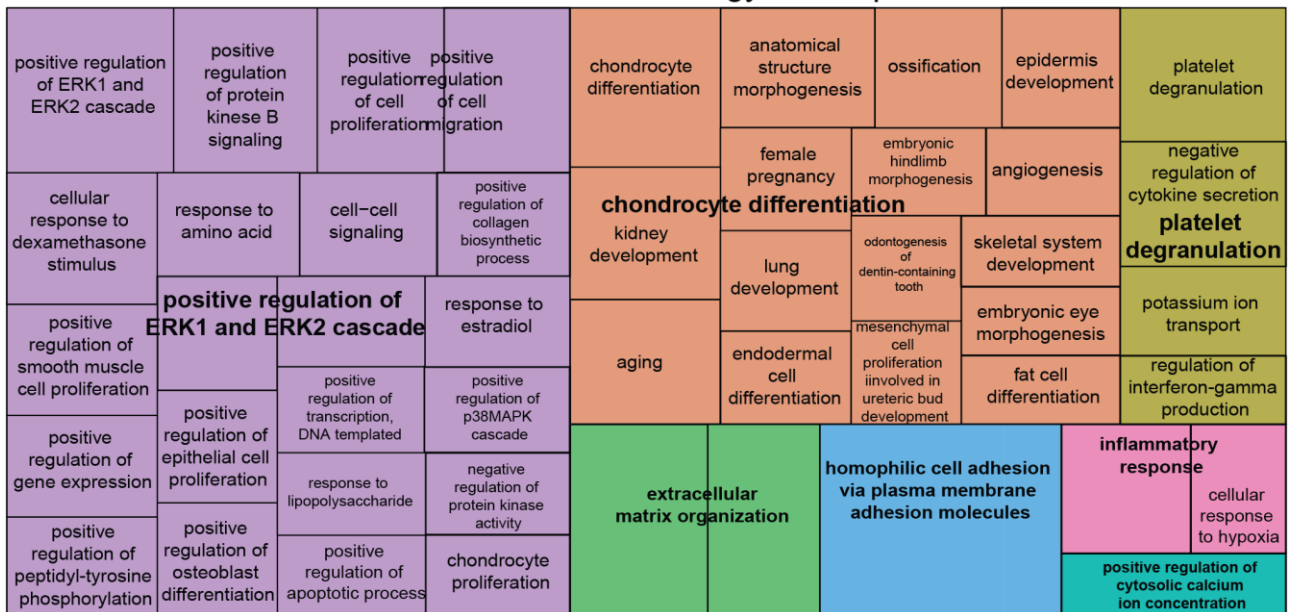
positive regulation of ERK1 and ERK2 cascade

positive regulation of protein kinase B signaling

positive regulation of cell proliferation

positive regulation of cell migration

cellular response to dexamethasone stimulus

response to amino acid

cell−cell signaling

positive regulation of collagen biosynthetic process

positive regulation of ERK1 and ERK2 cascade

response to estradiol

positive regulation of smooth muscle cell proliferation

positive regulation of transcription, DNA templated

positive regulation of p38MAPK cascade

positive regulation of gene expression

positive regulation of epithelial cell proliferation

response to lipopolysaccharide

negative regulation of protein kinase activity

positive regulation of peptidyl-tyrosine phosphorylation

positive regulation of osteoblast differentiation

positive regulation of apoptotic process

chondrocyte proliferation

chondrocyte differentiation

anatomical structure morphogenesis

ossification

epidermis development

female pregnancy

embryonic hindlimb morphogenesis

angiogenesis

chondrocyte differentiation

kidney development

lung development

odontogenesis of dentin-containing tooth

skeletal system development

embryonic eye morphogenesis

aging

endodermal cell differentiation

mesenchymal cell proliferation iinvolved in ureteric bud development

fat cell differentiation

platelet degranulation

negative regulation of cytokine secretion

platelet degranulation

potassium ion transport

regulation of interferon-gamma production

extracellular matrix organization

homophilic cell adhesion via plasma membrane adhesion molecules

inflammatory response

cellular response to hypoxia

positive regulation of cytosolic calcium ion concentration